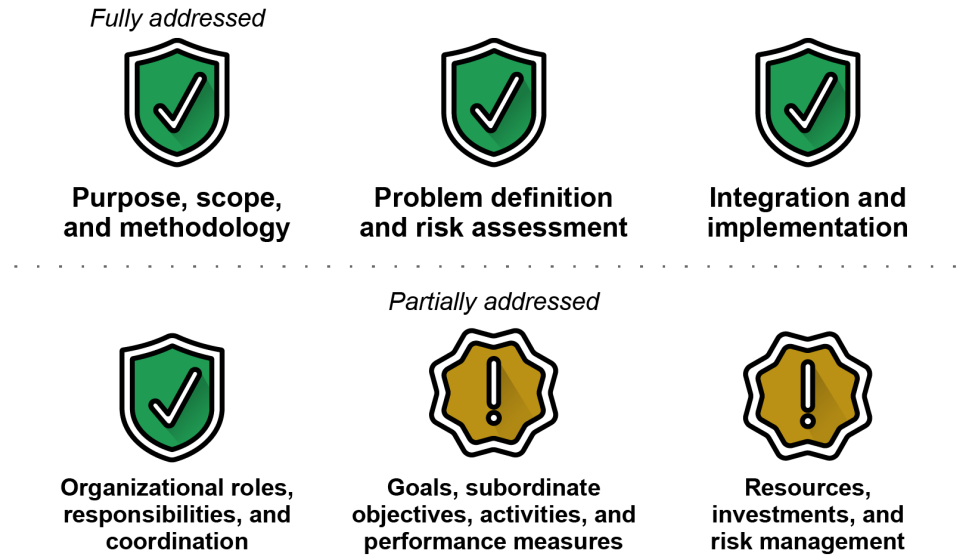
Fully addressed

Purpose, scope, and methodology

Problem definition and risk assessment

Integration and implementation

Partially addressed

Organizational roles, responsibilities, and coordination

Goals, subordinate objectives, activities, and performance measures

Resources, investments, and risk management